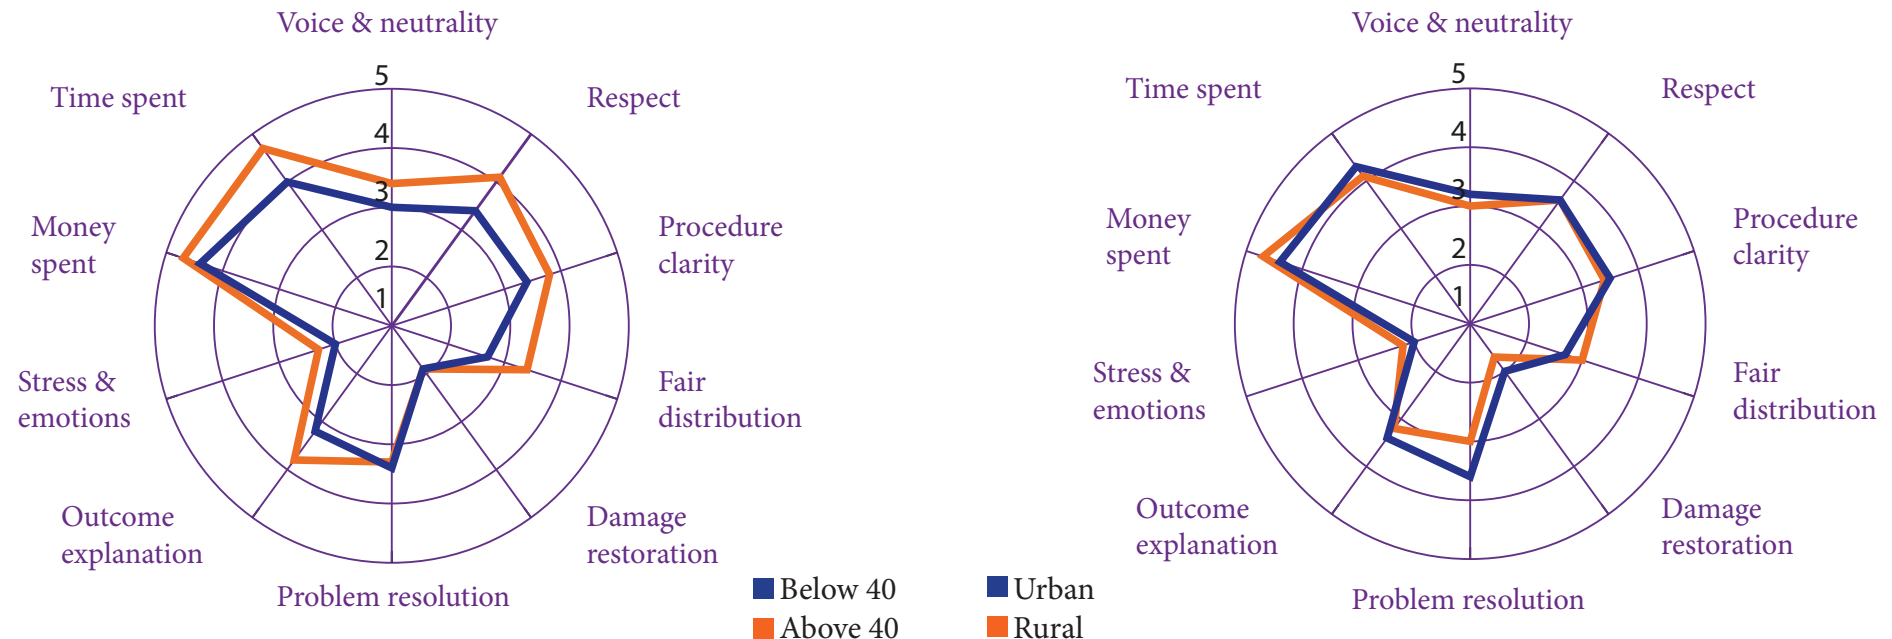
Voice & neutrality
5
4
3
2
1
Time spent
Respect
Procedure clarity
Money spent
Fair distribution
Stress & emotions
Damage restoration
Outcome explanation
Problem resolution

Below 40
Above 40

Voice & neutrality
5
4
3
2
1
Time spent
Respect
Procedure clarity
Money spent
Fair distribution
Stress & emotions
Damage restoration
Outcome explanation
Problem resolution

Urban
Rural